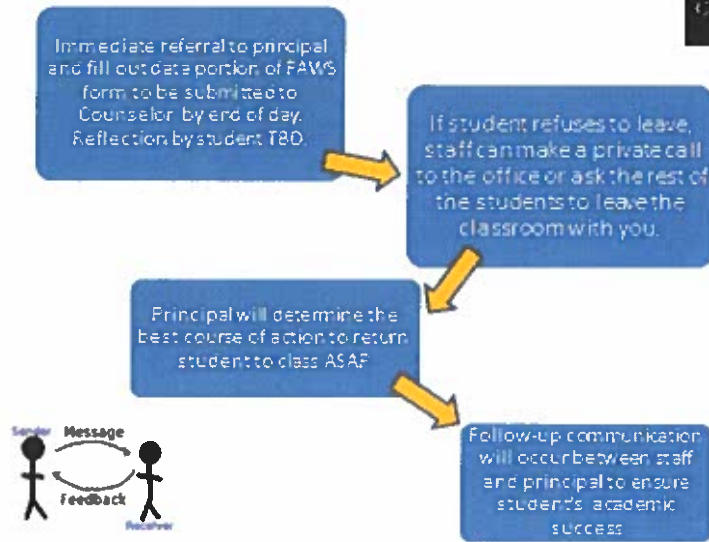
Immediate referral to principal and fill out data portion of FAWS form to be submitted to Counselor by end of day. Reflection by student TBD.

If student refuses to leave, staff can make a private call to the office or ask the rest of the students to leave the classroom with you.

Principal will determine the best course of action to return student to class ASAP.

Follow-up communication will occur between staff and principal to ensure student's academic success.

Sender

Message

Feedback

Receiver